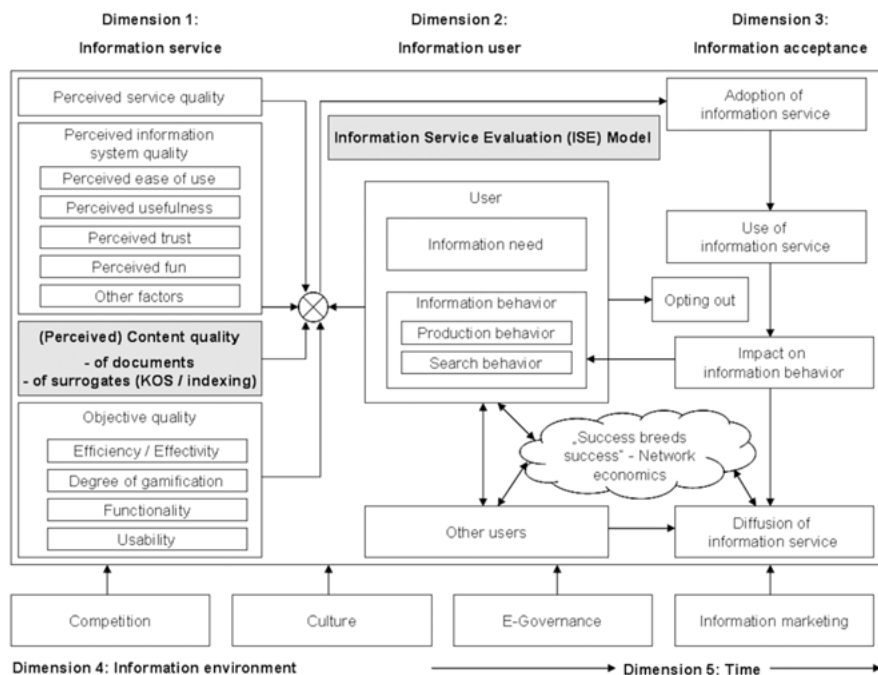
Dimension 1:
Information service

Dimension 2:
Information user

Dimension 3:
Information acceptance

Perceived service quality

Perceived information system quality

Perceived ease of use

Perceived usefulness

Perceived trust

Perceived fun

Other factors

(Perceived) Content quality
- of documents
- of surrogates (KOS / indexing)

Objective quality

Efficiency / Effectivity

Degree of gamification

Functionality

Usability

Information Service Evaluation (ISE) Model

User

Information need

Information behavior

Production behavior

Search behavior

Adoption of information service

Use of information service

Opting out

Impact on information behavior

„Success breeds success" - Network economics

Other users

Diffusion of information service

Competition

Culture

E-Governance

Information marketing

Dimension 4: Information environment

Dimension 5: Time